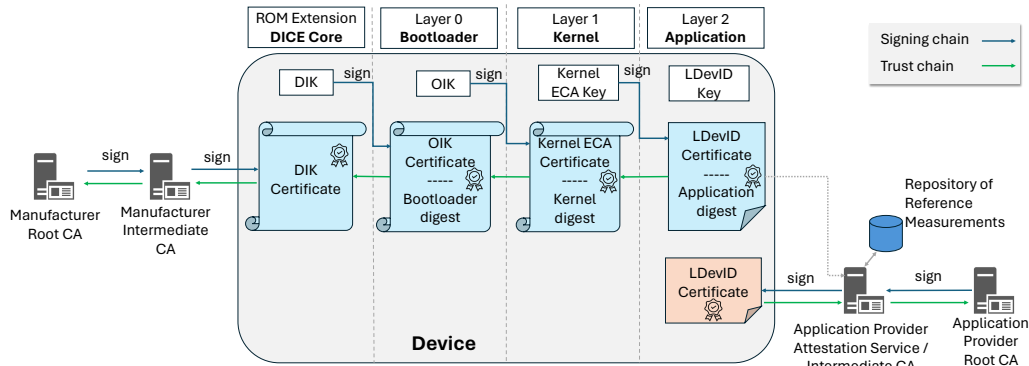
ROM Extension
**DICE Core**

Layer 0
**Bootloader**

Layer 1
**Kernel**

Layer 2
**Application**

Signing chain

Trust chain

DIK

sign

OIK

sign

Kernel ECA Key

sign

LDevID Key

sign

sign

Manufacturer Root CA

Manufacturer Intermediate CA

DIK Certificate

OIK Certificate
-----
Bootloader digest

Kernel ECA Certificate
-----
Kernel digest

LDevID Certificate
-----
Application digest

Repository of Reference Measurements

LDevID Certificate

sign

sign

**Device**

Application Provider Attestation Service / Intermediate CA

Application Provider Root CA